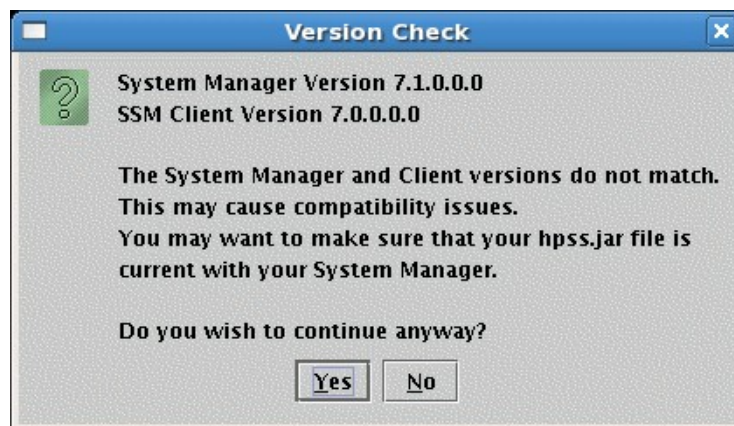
Version Check

System Manager Version 7.1.0.0.0
SSM Client Version 7.0.0.0.0

The System Manager and Client versions do not match.
This may cause compatibility issues.
You may want to make sure that your hpss.jar file is current with your System Manager.

Do you wish to continue anyway?

Yes No